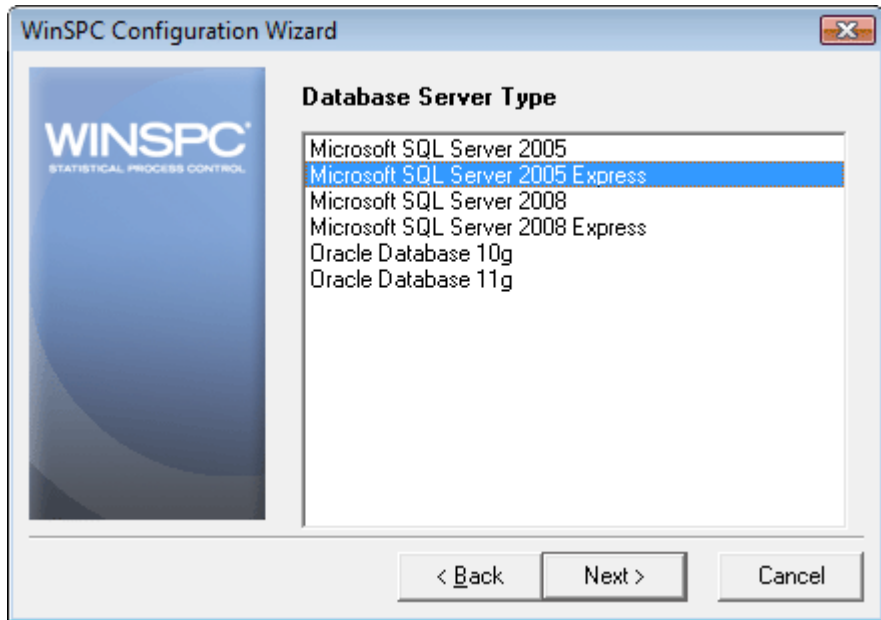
WinSPC Configuration Wizard

WINSPC
STATISTICAL PROCESS CONTROL

Database Server Type

Microsoft SQL Server 2005
Microsoft SQL Server 2005 Express
Microsoft SQL Server 2008
Microsoft SQL Server 2008 Express
Oracle Database 10g
Oracle Database 11g

< Back
Next >
Cancel